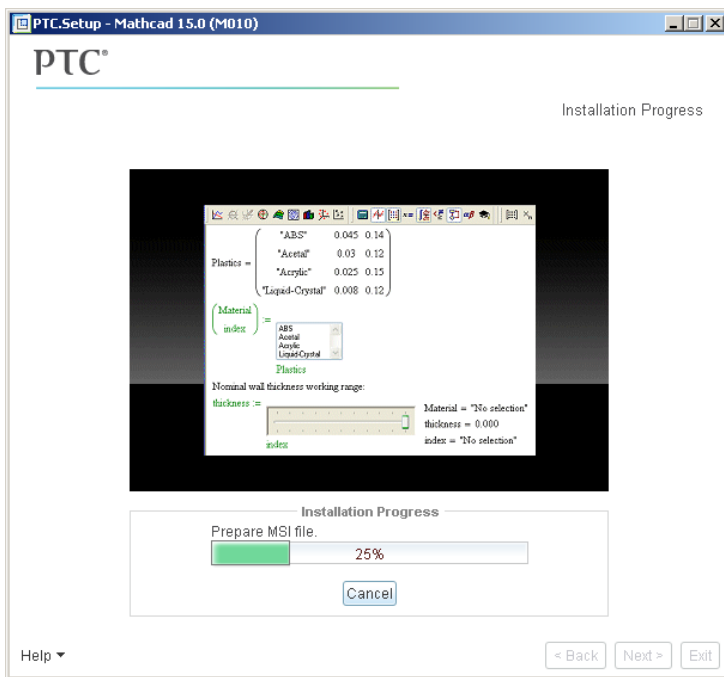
PTC.Setup - Mathcad 15.0 (M010)

PTC®

Installation Progress

$\text{Plastics} = \begin{pmatrix} \text{"ABS"} & 0.045 & 0.14 \\ \text{"Acetal"} & 0.03 & 0.12 \\ \text{"Acrylic"} & 0.025 & 0.15 \\ \text{"Liquid-Crystal"} & 0.008 & 0.12 \end{pmatrix}$

$\begin{pmatrix} \text{Material} \\ \text{index} \end{pmatrix} :=$

ABS
Acetal
Acrylic
Liquid-Crystal

Plastics

Nominal wall thickness working range:

thickness :=

index

Material = "No selection"
thickness = 0.000
index = "No selection"

Installation Progress

Prepare MSI file.

25%

Cancel

Help

< Back

Next >

Exit